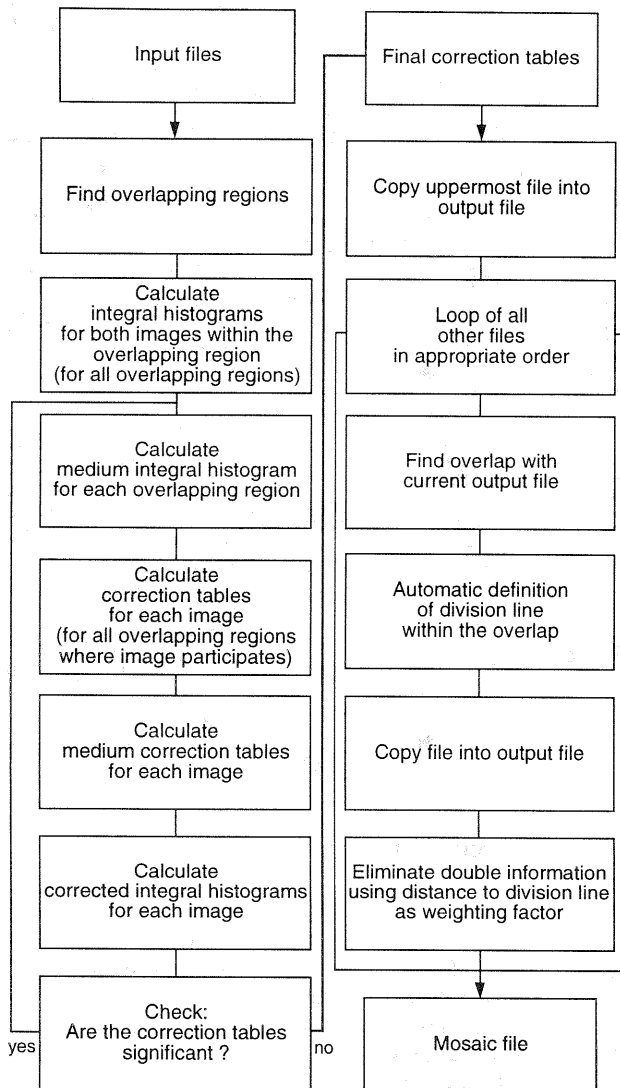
Input files

Find overlapping regions

Calculate integral histograms for both images within the overlapping region (for all overlapping regions)

Calculate medium integral histogram for each overlapping region

Calculate correction tables for each image (for all overlapping regions where image participates)

Calculate medium correction tables for each image

Calculate corrected integral histograms for each image

Check: Are the correction tables significant ?

yes

no

Final correction tables

Copy uppermost file into output file

Loop of all other files in appropriate order

Find overlap with current output file

Automatic definition of division line within the overlap

Copy file into output file

Eliminate double information using distance to division line as weighting factor

Mosaic file